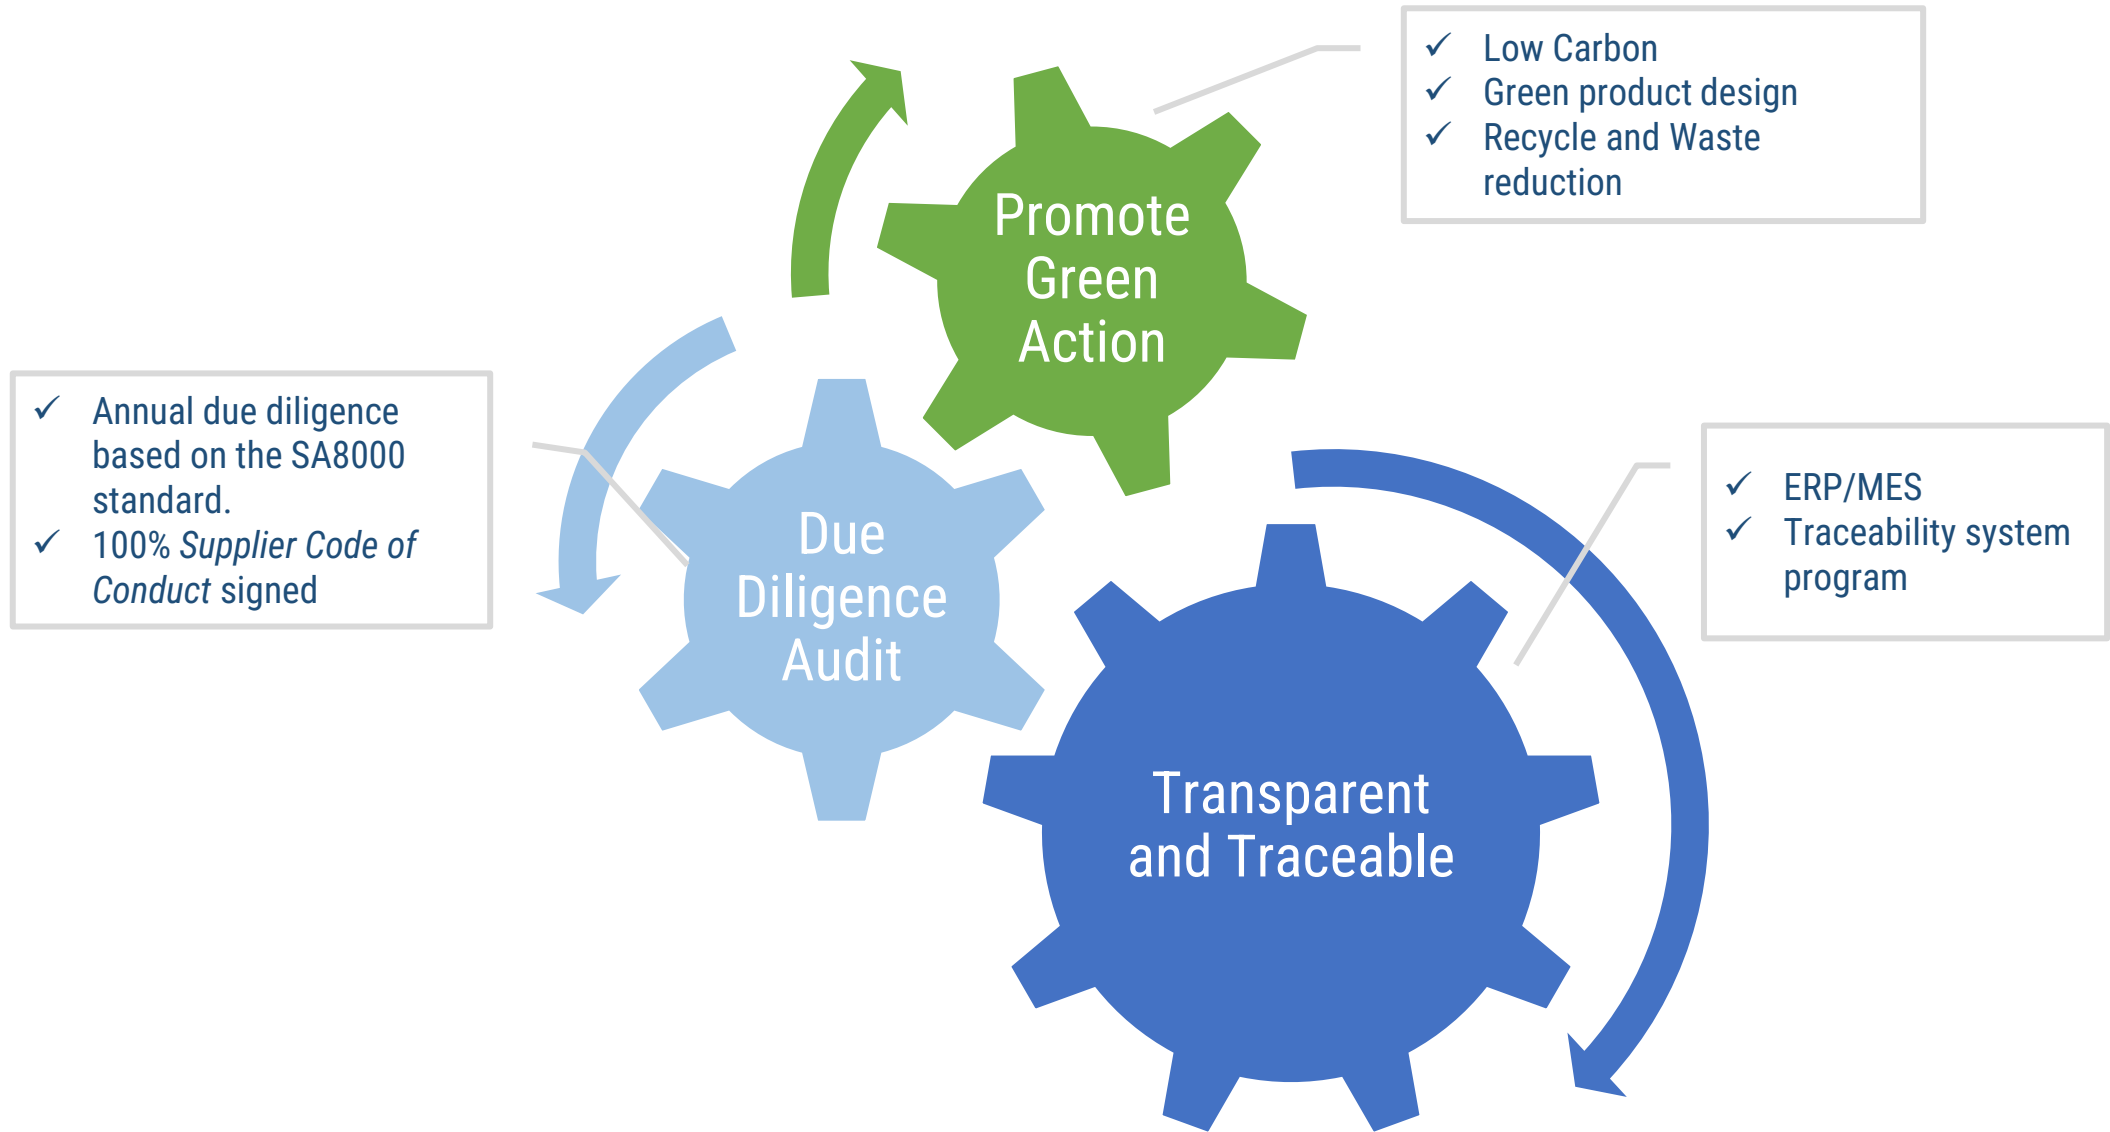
✓ Low Carbon
✓ Green product design
✓ Recycle and Waste reduction

Promote Green Action

✓ Annual due diligence based on the SA8000 standard.
✓ 100% *Supplier Code of Conduct* signed

Due Diligence Audit

✓ ERP/MES
✓ Traceability system program

Transparent and Traceable